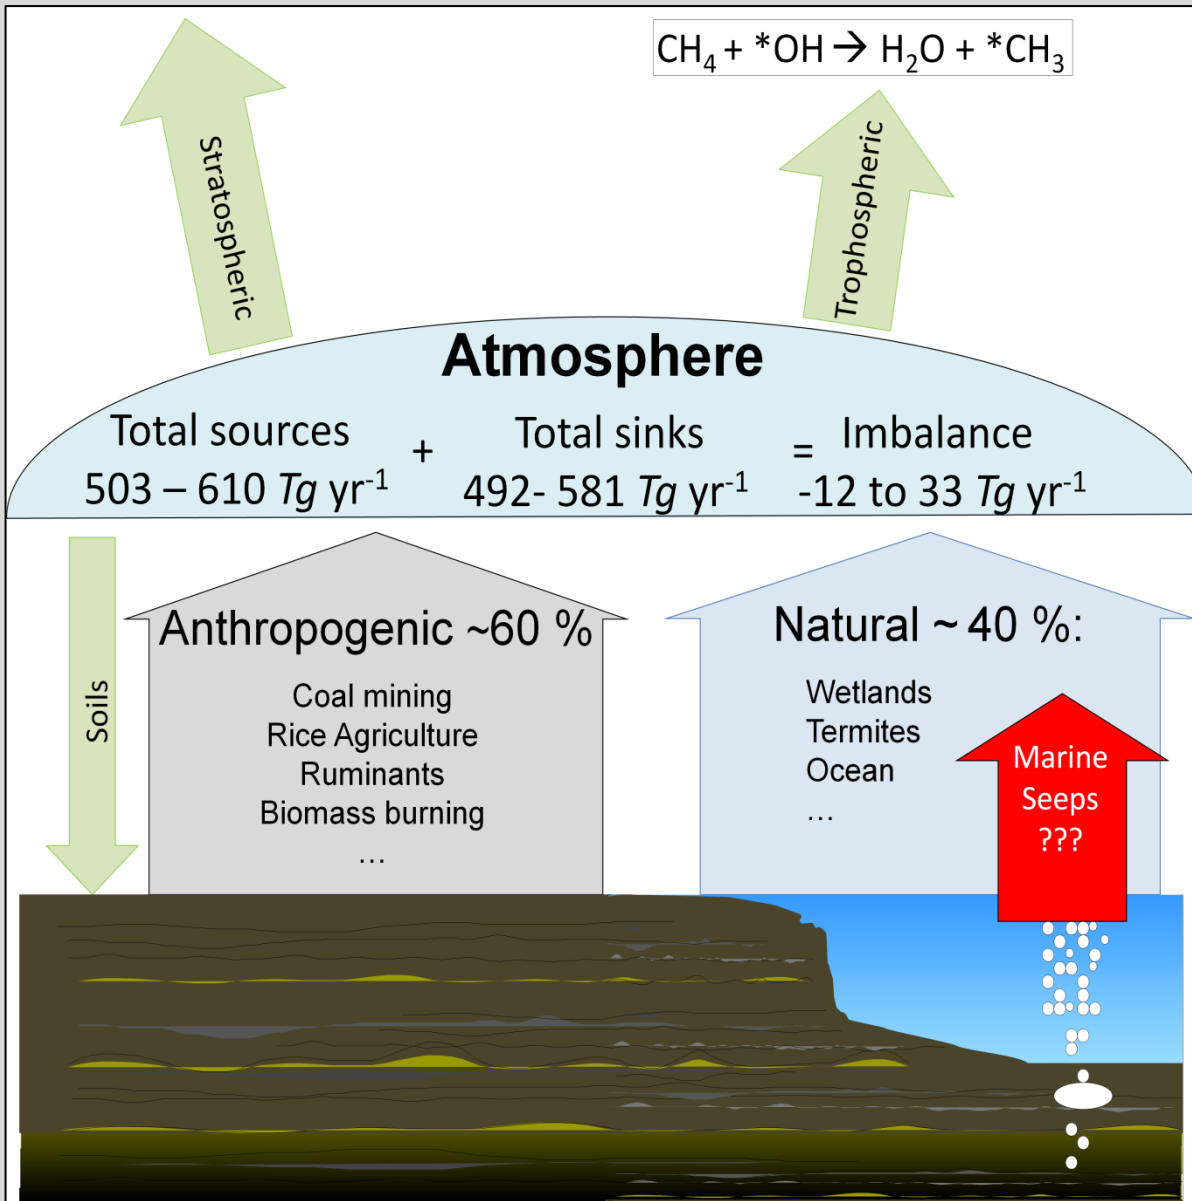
$CH_4 + {}^*OH \rightarrow H_2O + {}^*CH_3$

Stratospheric

Trophospheric

Atmosphere

Total sources
503 – 610 *Tg* yr$^{-1}$

+

Total sinks
492- 581 *Tg* yr$^{-1}$

=

Imbalance
-12 to 33 *Tg* yr$^{-1}$

Soils

Anthropogenic ~60 %

Coal mining
Rice Agriculture
Ruminants
Biomass burning
…

Natural ~ 40 %:

Wetlands
Termites
Ocean
…

Marine
Seeps
???